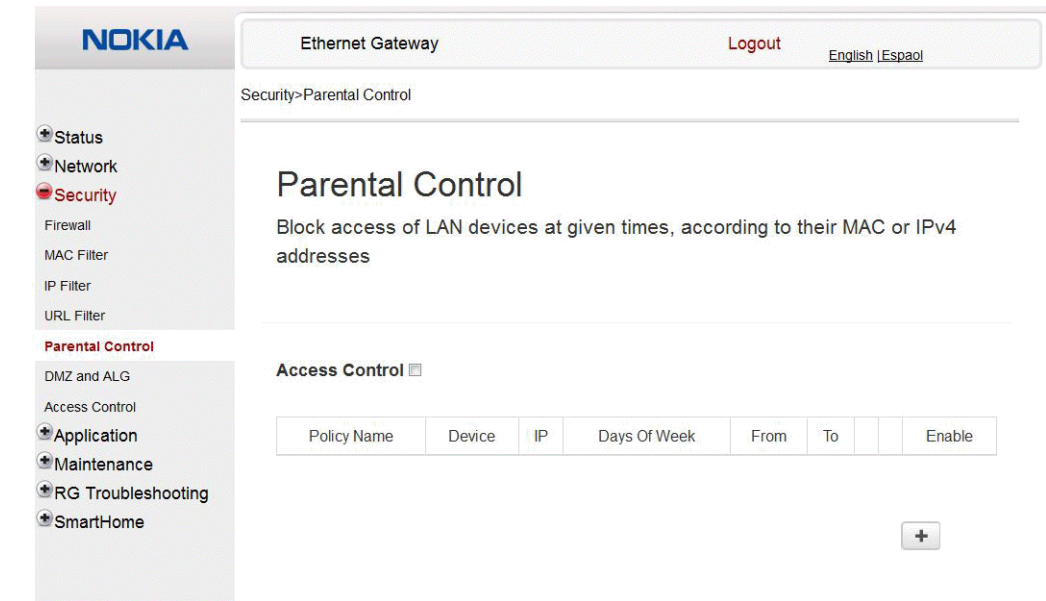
NOKIA

Ethernet Gateway

Logout

English |Espaol

Security>Parental Control

Status
Network
Security
Firewall
MAC Filter
IP Filter
URL Filter
Parental Control
DMZ and ALG
Access Control
Application
Maintenance
RG Troubleshooting
SmartHome

Parental Control

Block access of LAN devices at given times, according to their MAC or IPv4 addresses

Access Control

| Policy Name | Device | IP | Days Of Week | From | To | | | Enable |
|---|---|---|---|---|---|---|---|---|

+